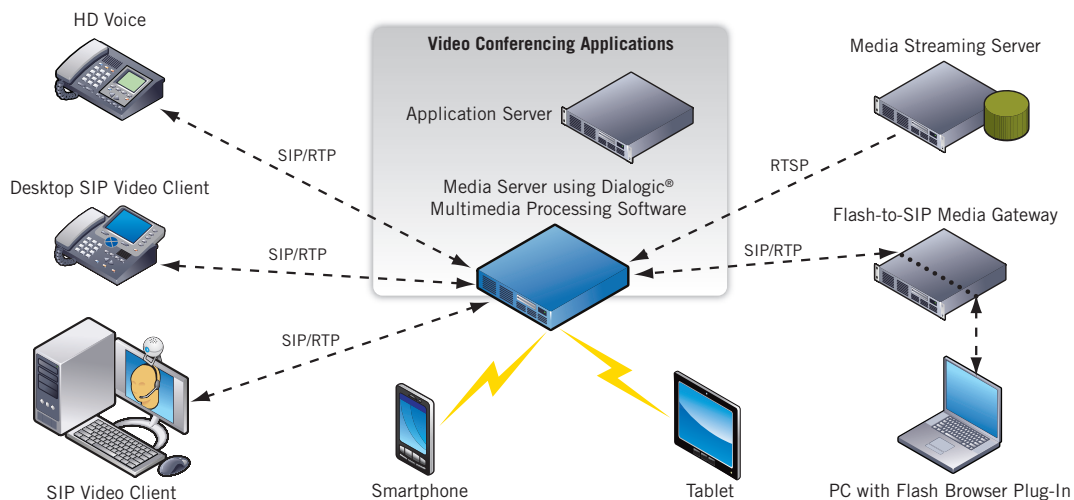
Video Conferencing Applications

Application Server

Media Server using Dialogic® Multimedia Processing Software

HD Voice

SIP/RTP

Desktop SIP Video Client

SIP/RTP

SIP/RTP

SIP Video Client

Smartphone

Tablet

Media Streaming Server

RTSP

Flash-to-SIP Media Gateway

SIP/RTP

PC with Flash Browser Plug-In